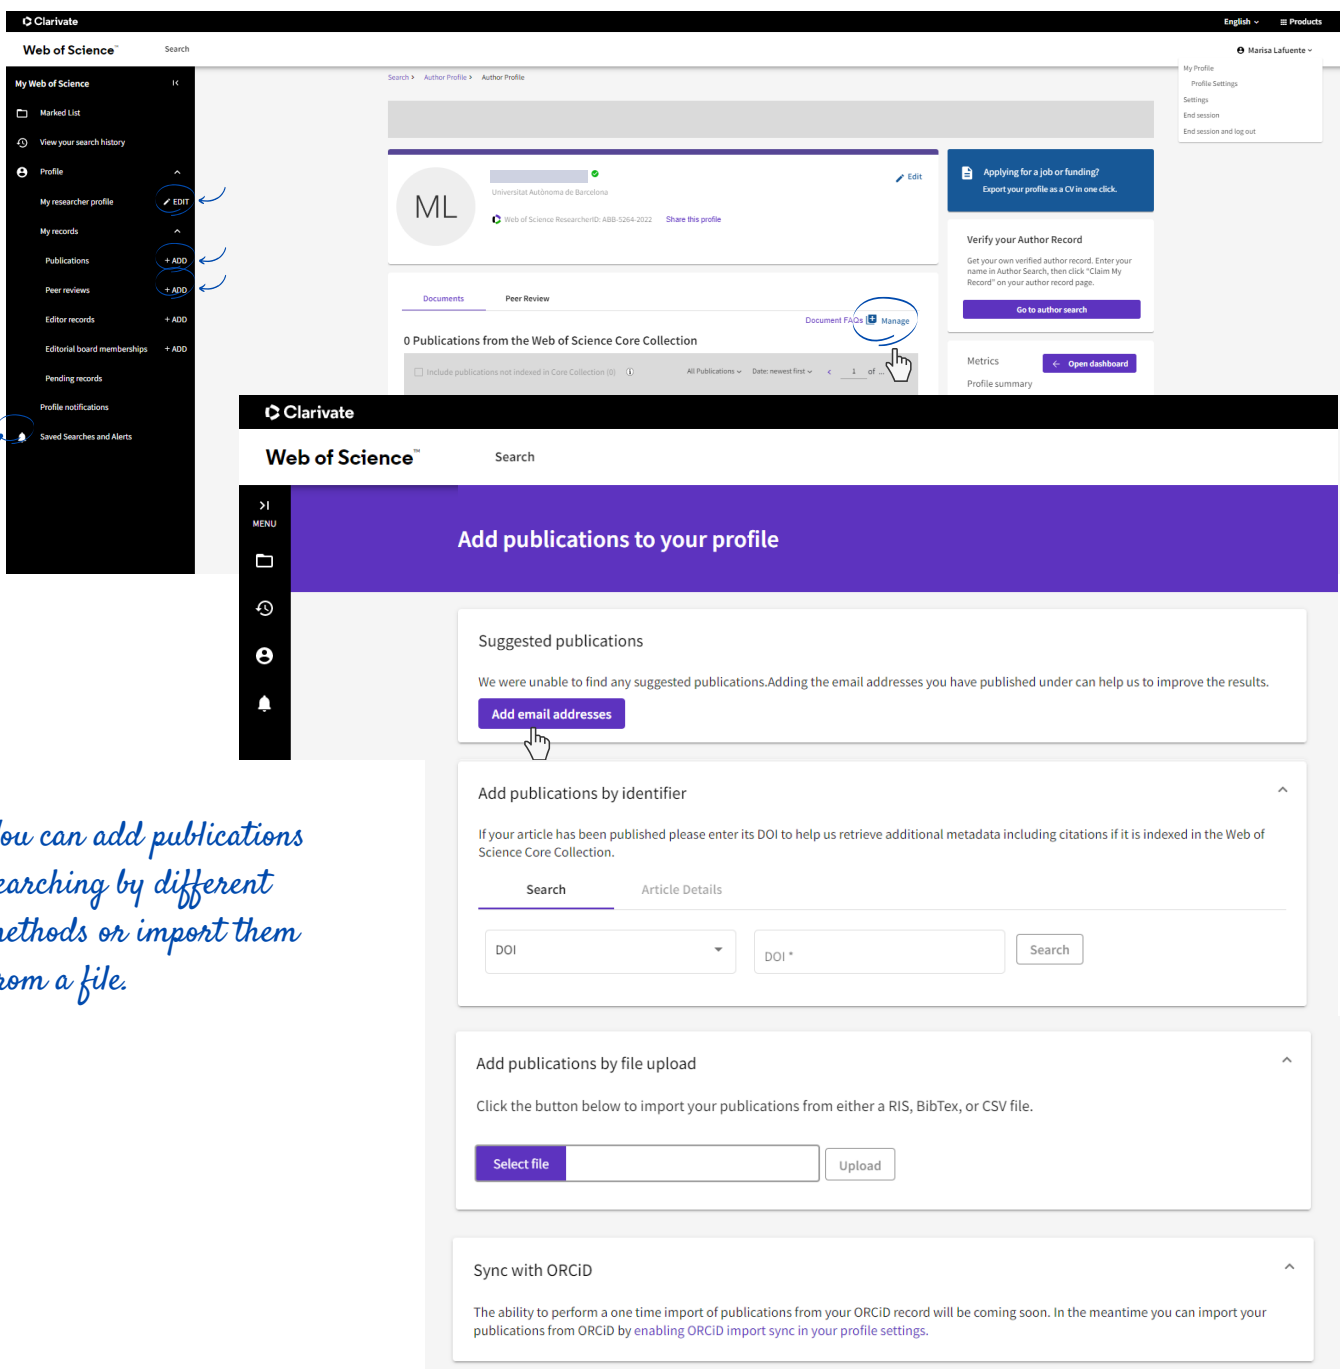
Clarivate

English ⌄ Products

Web of Science™ Search

Marisa Lafuente ⌄

My Profile
Profile Settings
Settings
End session
End session and log out

My Web of Science
Marked List
View your search history
Profile
My researcher profile EDIT
My records
Publications + ADD
Peer reviews + ADD
Editor records + ADD
Editorial board memberships + ADD
Pending records
Profile notifications
Saved Searches and Alerts

Search > Author Profile > Author Profile

ML

Universitat Autònoma de Barcelona

Web of Science ResearcherID: ABB-5264-2022 Share this profile

Edit

Applying for a job or funding?
Export your profile as a CV in one click.

Verify your Author Record
Get your own verified author record. Enter your name in Author Search, then click "Claim My Record" on your author record page.
Go to author search

Documents Peer Review

Document FAQs Manage

0 Publications from the Web of Science Core Collection

Include publications not indexed in Core Collection (0) All Publications ⌄ Date: newest first ⌄ < 1 of ...

Metrics Open dashboard
Profile summary

Clarivate

Web of Science™ Search

MENU

Add publications to your profile

Suggested publications

We were unable to find any suggested publications.Adding the email addresses you have published under can help us to improve the results.

Add email addresses

Add publications by identifier

If your article has been published please enter its DOI to help us retrieve additional metadata including citations if it is indexed in the Web of Science Core Collection.

Search Article Details

DOI DOI * Search

Add publications by file upload

Click the button below to import your publications from either a RIS, BibTex, or CSV file.

Select file Upload

Sync with ORCiD

The ability to perform a one time import of publications from your ORCiD record will be coming soon. In the meantime you can import your publications from ORCiD by enabling ORCiD import sync in your profile settings.

ou can add publications earching by different ethods or import them rom a file.